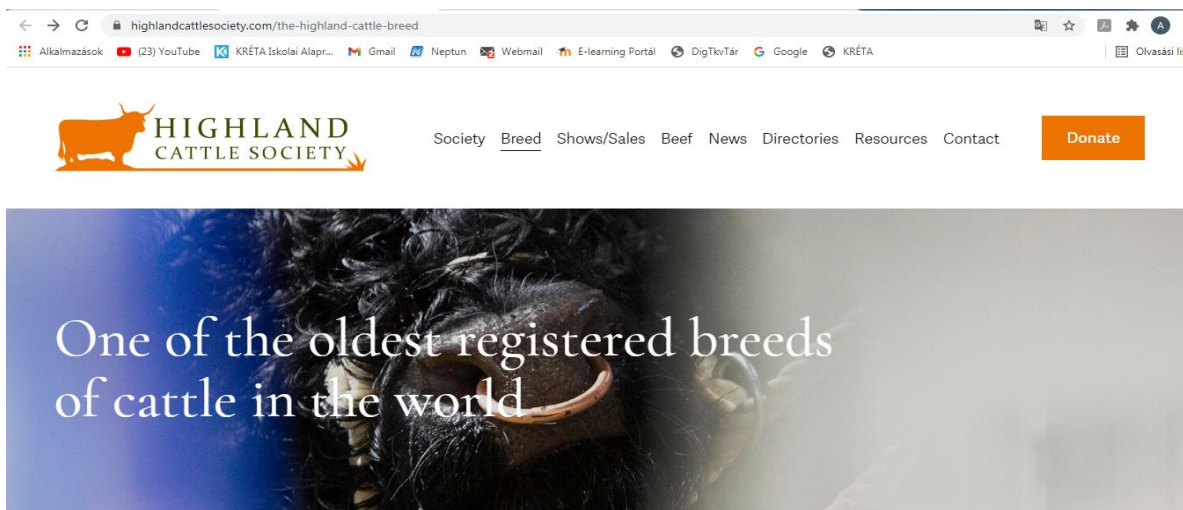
highlandcattlesociety.com/the-highland-cattle-breed

Alkalmazások (23) YouTube KRÉTA Iskolai Alapr... Gmail Neptun Webmail E-learning Portál DigTkvTár Google KRÉTA Olvasási li

HIGHLAND CATTLE SOCIETY

Society Breed Shows/Sales Beef News Directories Resources Contact Donate

One of the oldest registered breeds of cattle in the world